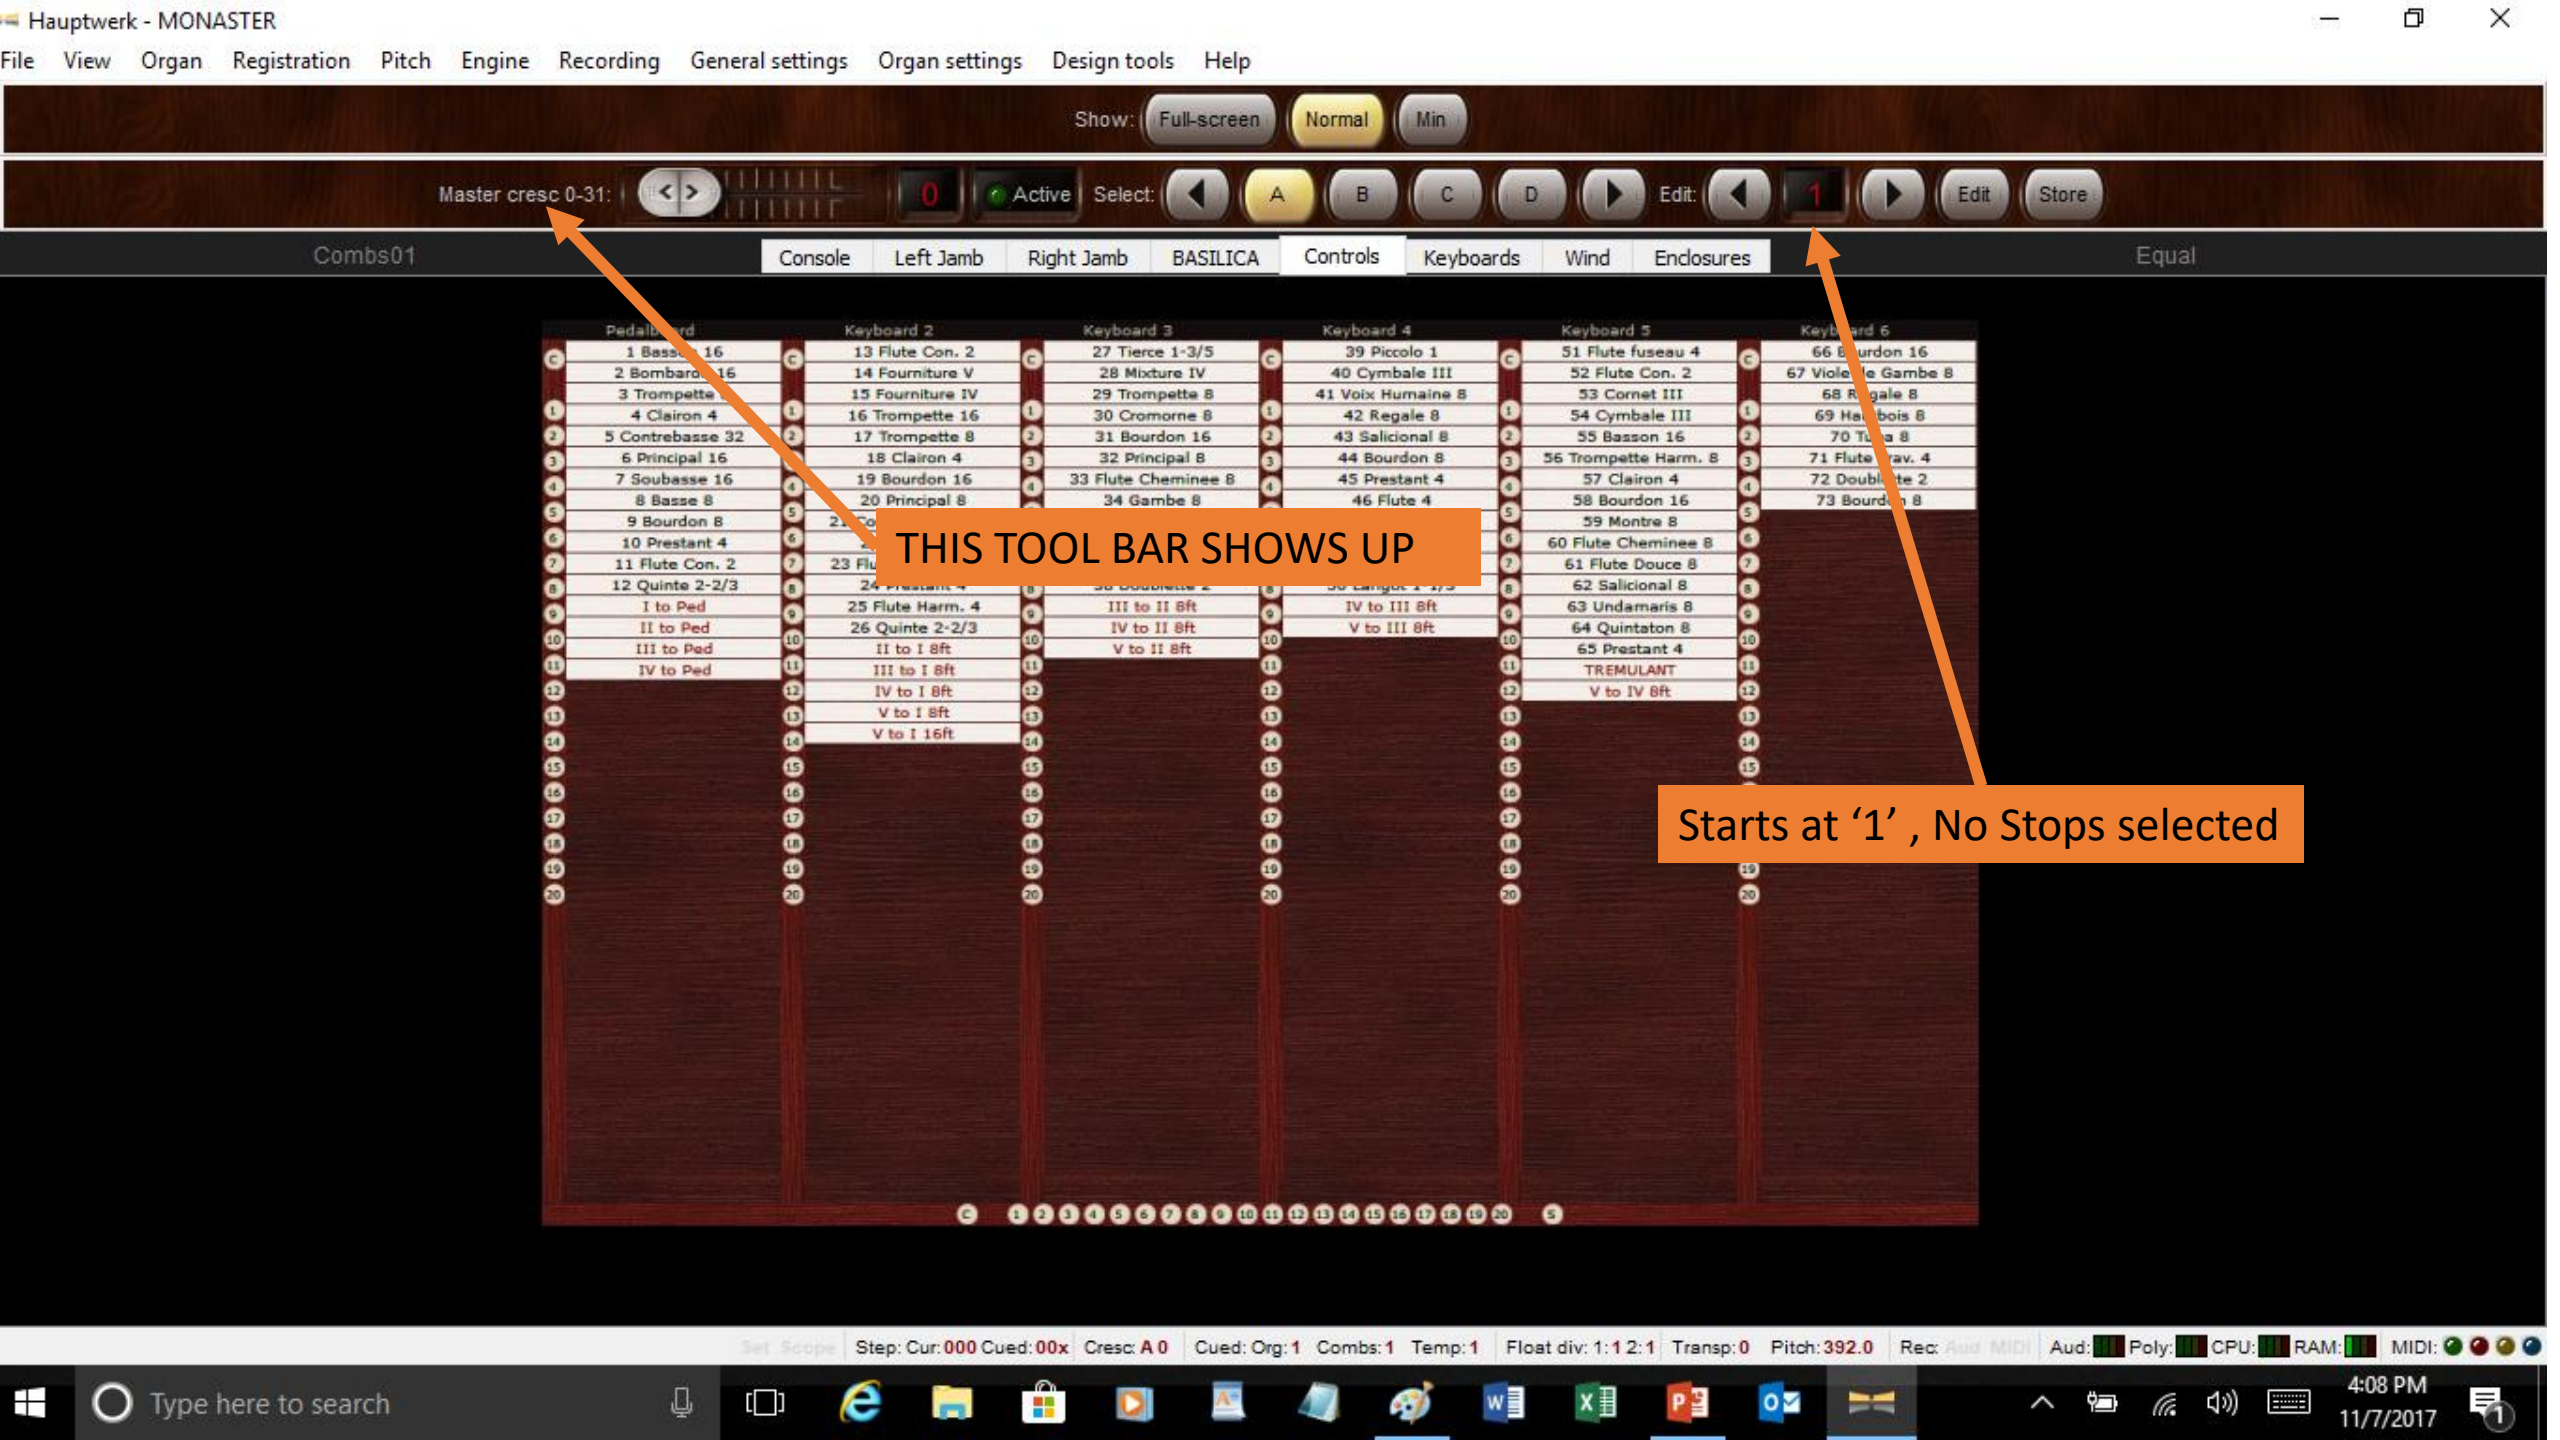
Hauptwerk - MONASTER

File View Organ Registration Pitch Engine Recording General settings Organ settings Design tools Help

Show: Full-screen Normal Min

Master cresc 0-31: 0 Active Select: A B C D Edit: 1 Edit Store

Combs01

Console Left Jamb Right Jamb BASILICA Controls Keyboards Wind Enclosures

Equal

| Pedalb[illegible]rd | Keyboard 2 | Keyboard 3 | Keyboard 4 | Keyboard 5 | Keyb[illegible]rd 6 |
|---|---|---|---|---|---|
| 1 Bass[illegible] 16 | 13 Flute Con. 2 | 27 Tierce 1-3/5 | 39 Piccolo 1 | 51 Flute fuseau 4 | 66 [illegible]urdon 16 |
| 2 Bombard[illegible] 16 | 14 Fourniture V | 28 Mixture IV | 40 Cymbale III | 52 Flute Con. 2 | 67 Viole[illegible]e Gambe 8 |
| 3 Trompette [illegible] | 15 Fourniture IV | 29 Trompette 8 | 41 Voix Humaine 8 | 53 Cornet III | 68 R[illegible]gale 8 |
| 4 Clairon 4 | 16 Trompette 16 | 30 Cromorne 8 | 42 Regale 8 | 54 Cymbale III | 69 Ha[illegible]bois 8 |
| 5 Contrebasse 32 | 17 Trompette 8 | 31 Bourdon 16 | 43 Salicional 8 | 55 Basson 16 | 70 T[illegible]a 8 |
| 6 Principal 16 | 18 Clairon 4 | 32 Principal 8 | 44 Bourdon 8 | 56 Trompette Harm. 8 | 71 Flute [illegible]av. 4 |
| 7 Soubasse 16 | 19 Bourdon 16 | 33 Flute Cheminee 8 | 45 Prestant 4 | 57 Clairon 4 | 72 Doubl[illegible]tte 2 |
| 8 Basse 8 | 20 Principal 8 | 34 Gambe 8 | 46 Flute 4 | 58 Bourdon 16 | 73 Bourd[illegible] 8 |
| 9 Bourdon 8 | 2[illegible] | | | 59 Montre 8 | |
| 10 Prestant 4 | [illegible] | | | 60 Flute Cheminee 8 | |
| 11 Flute Con. 2 | 23 Fl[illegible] | | | 61 Flute Douce 8 | |
| 12 Quinte 2-2/3 | 24 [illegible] | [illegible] | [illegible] | 62 Salicional 8 | |
| I to Ped | 25 Flute Harm. 4 | III to II 8ft | IV to III 8ft | 63 Undamaris 8 | |
| II to Ped | 26 Quinte 2-2/3 | IV to II 8ft | V to III 8ft | 64 Quintaton 8 | |
| III to Ped | II to I 8ft | V to II 8ft | | 65 Prestant 4 | |
| IV to Ped | III to I 8ft | | | TREMULANT | |
| | IV to I 8ft | | | V to IV 8ft | |
| | V to I 8ft | | | | |
| | V to I 16ft | | | | |

THIS TOOL BAR SHOWS UP

Starts at ‘1’ , No Stops selected

Set Scope Step: Cur: 000 Cued: 00x Cresc: A 0 Cued: Org: 1 Combs: 1 Temp: 1 Float div: 1:1 2:1 Transp: 0 Pitch: 392.0 Rec: Aud MIDI Aud: Poly: CPU: RAM: MIDI:

Type here to search

4:08 PM
11/7/2017